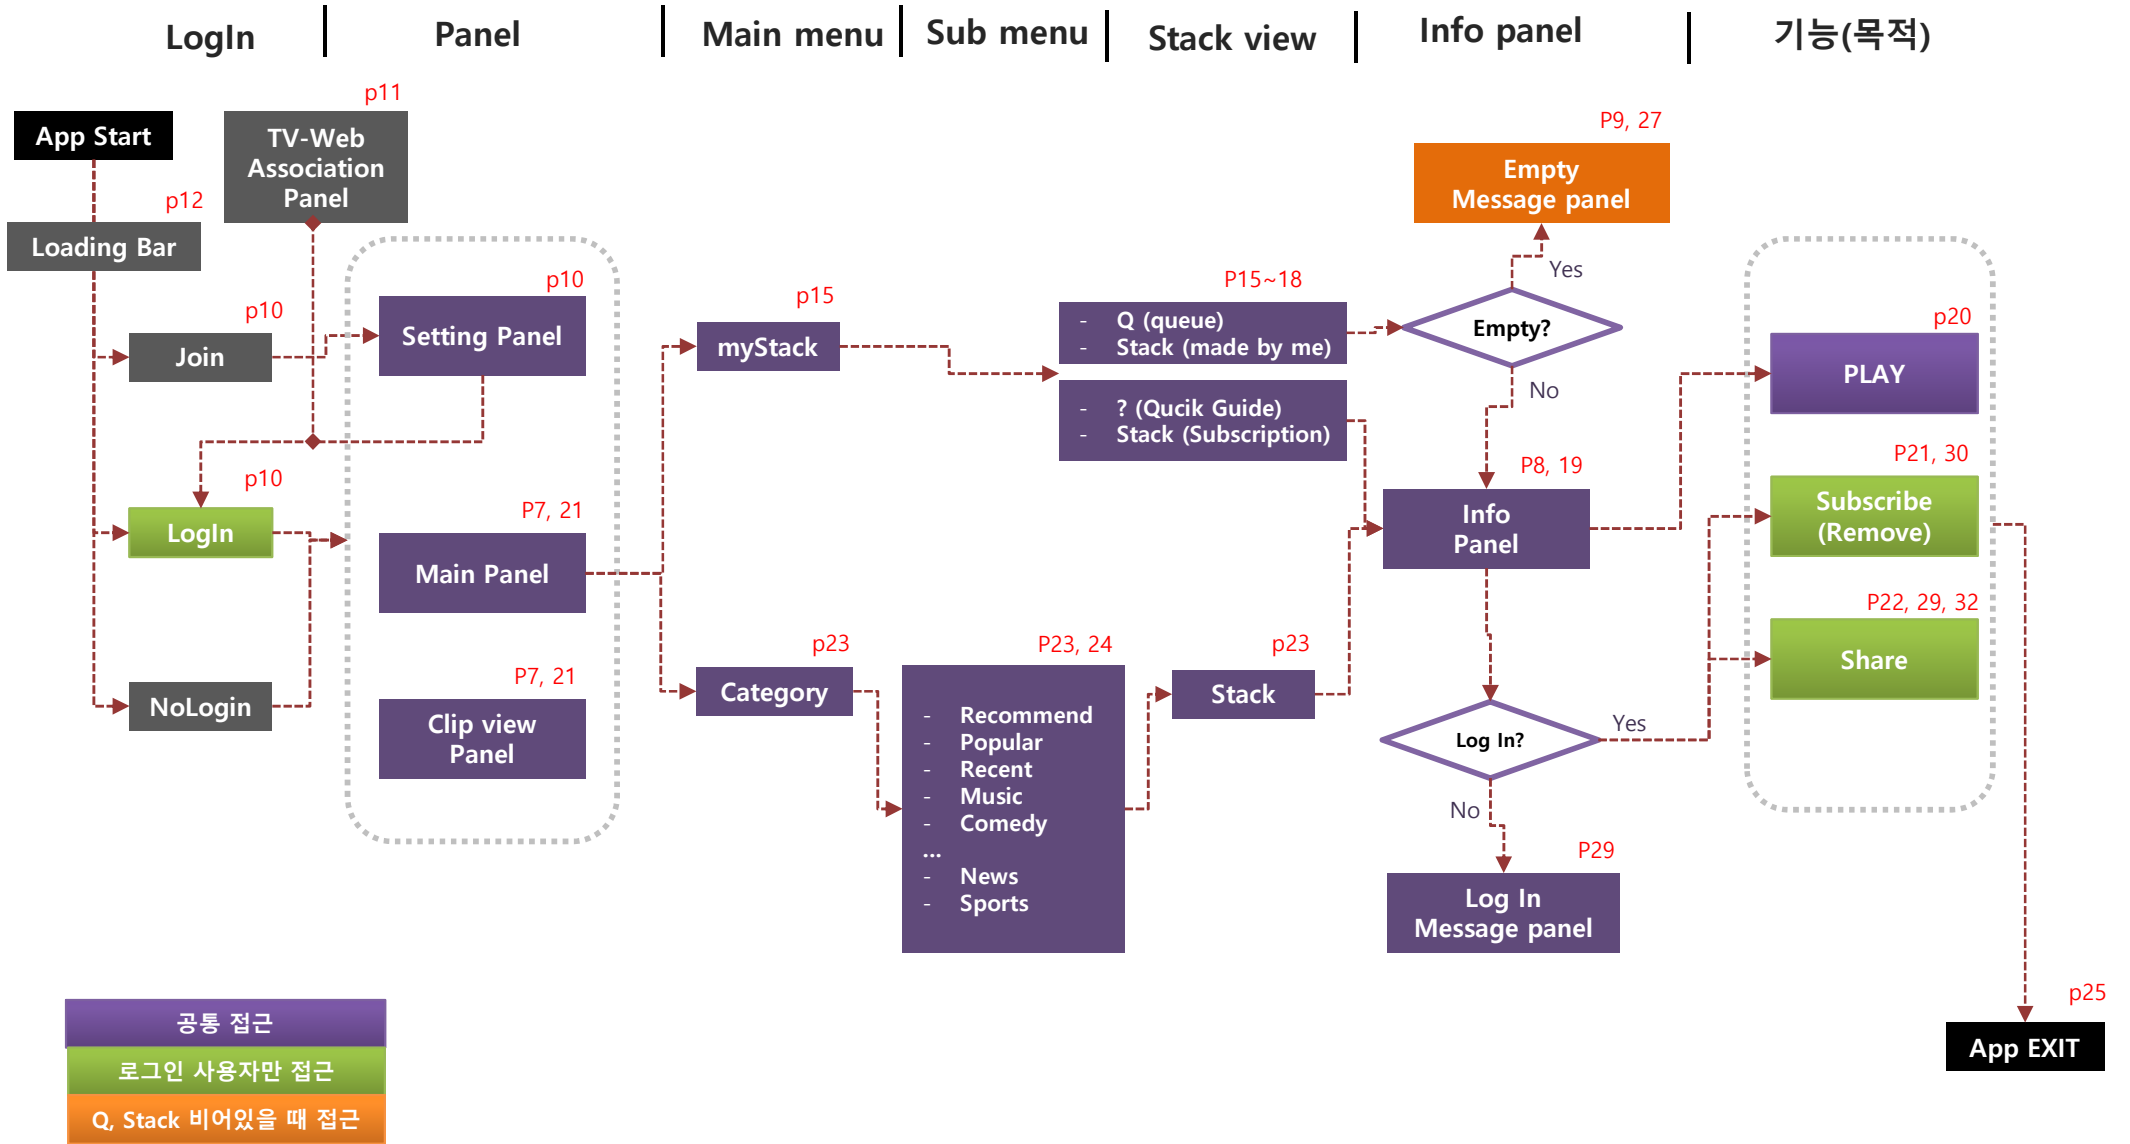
LogIn | Panel | Main menu | Sub menu | Stack view | Info panel | 기능(목적)

App Start

p11
TV-Web Association Panel

p12
Loading Bar

p10
Join

p10
Setting Panel

p10
LogIn

NoLogin

P7, 21
Main Panel

P7, 21
Clip view Panel

p15
myStack

p23
Category

P15~18
- Q (queue)
- Stack (made by me)

- ? (Qucik Guide)
- Stack (Subscription)

P23, 24
- Recommend
- Popular
- Recent
- Music
- Comedy
...
- News
- Sports

p23
Stack

P9, 27
Empty Message panel

Yes
Empty?
No

P8, 19
Info Panel

Log In?
Yes
No

P29
Log In Message panel

p20
PLAY

P21, 30
Subscribe (Remove)

P22, 29, 32
Share

p25
App EXIT

공통 접근
로그인 사용자만 접근
Q, Stack 비어있을 때 접근